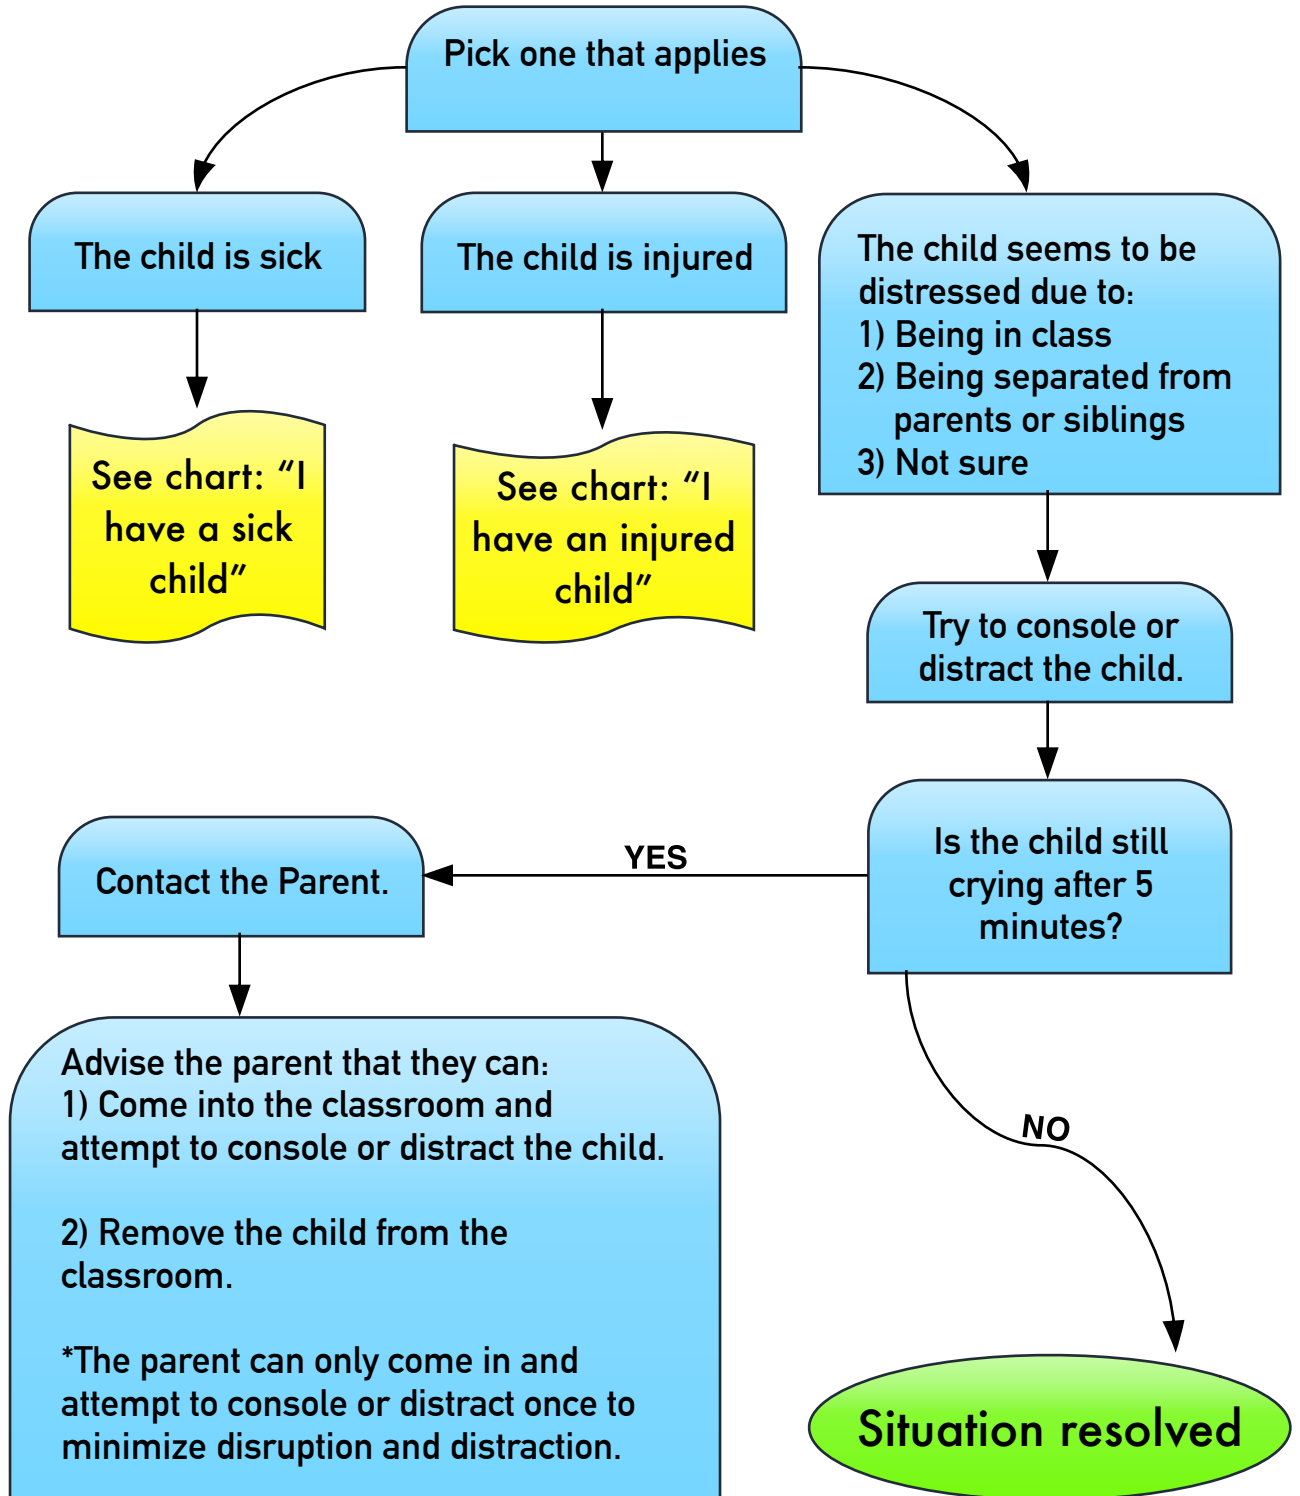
Pick one that applies

The child is sick

The child is injured

The child seems to be distressed due to:
1) Being in class
2) Being separated from parents or siblings
3) Not sure

See chart: “I have a sick child”

See chart: “I have an injured child”

Try to console or distract the child.

Is the child still crying after 5 minutes?

YES

Contact the Parent.

NO

Advise the parent that they can:
1) Come into the classroom and attempt to console or distract the child.

2) Remove the child from the classroom.

*The parent can only come in and attempt to console or distract once to minimize disruption and distraction.

Situation resolved